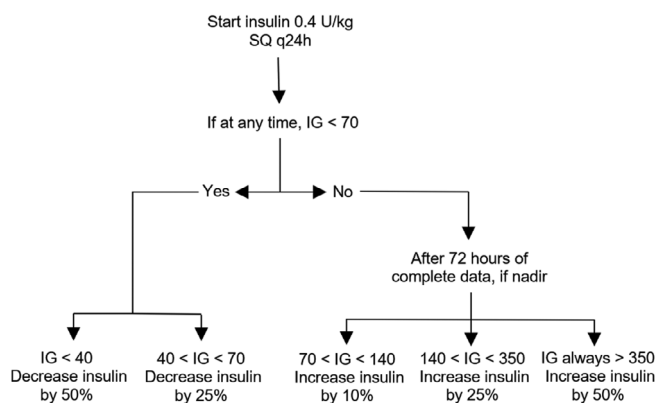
Start insulin 0.4 U/kg
SQ q24h

If at any time, IG < 70

Yes

No

After 72 hours of complete data, if nadir

IG < 40
Decrease insulin by 50%

40 < IG < 70
Decrease insulin by 25%

70 < IG < 140
Increase insulin by 10%

140 < IG < 350
Increase insulin by 25%

IG always > 350
Increase insulin by 50%